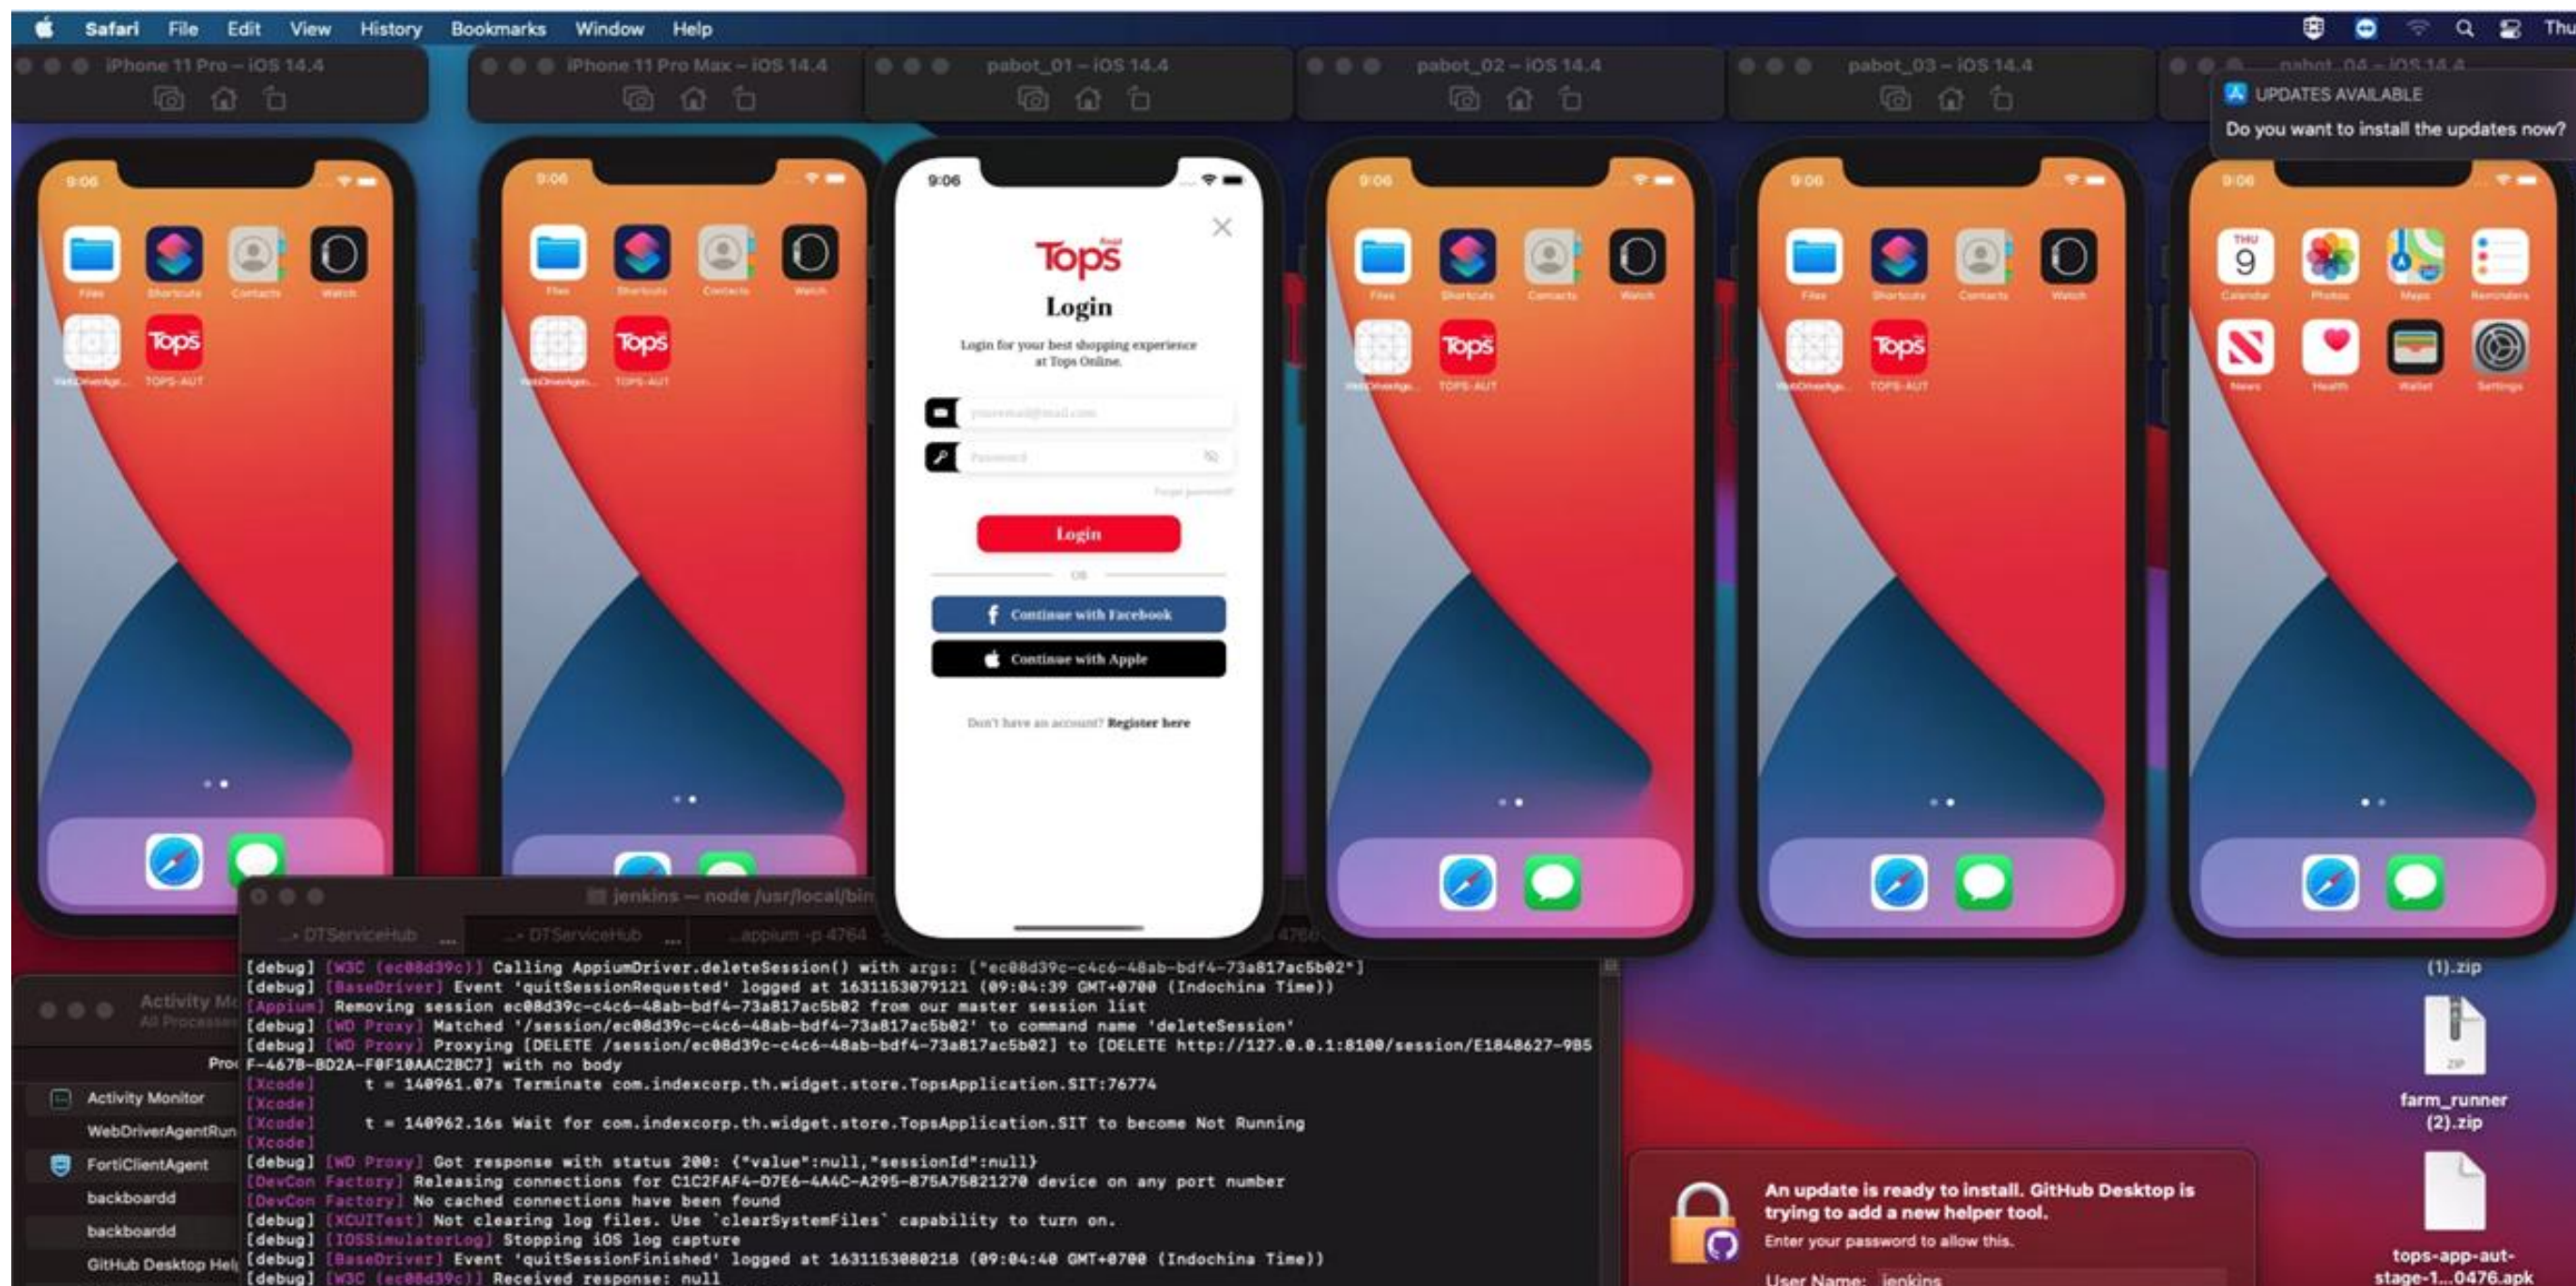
Safari File Edit View History Bookmarks Window Help

Thu

iPhone 11 Pro – iOS 14.4

iPhone 11 Pro Max – iOS 14.4

pabot_01 – iOS 14.4

pabot_02 – iOS 14.4

pabot_03 – iOS 14.4

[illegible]

UPDATES AVAILABLE
Do you want to install the updates now?

9:06

Files Shortcuts Contacts Watch
WebDriverAge... TOPS-AUT

9:06

Tops

Login

Login for your best shopping experience at Tops Online.

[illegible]

Password

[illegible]

Login

OR

Continue with Facebook

Continue with Apple

Don't have an account? Register here

THU 9
Calendar Photos Maps Reminders
News Health Wallet Settings

jenkins — node /usr/local/bin

DTServiceHub ... DTServiceHub ... appium -p 4764

[debug] [W3C (ec08d39c)] Calling AppiumDriver.deleteSession() with args: ["ec08d39c-c4c6-48ab-bdf4-73a817ac5b02"]
[debug] [BaseDriver] Event 'quitSessionRequested' logged at 1631153079121 (09:04:39 GMT+0700 (Indochina Time))
[Appium] Removing session ec08d39c-c4c6-48ab-bdf4-73a817ac5b02 from our master session list
[debug] [WD Proxy] Matched '/session/ec08d39c-c4c6-48ab-bdf4-73a817ac5b02' to command name 'deleteSession'
[debug] [WD Proxy] Proxying [DELETE /session/ec08d39c-c4c6-48ab-bdf4-73a817ac5b02] to [DELETE http://127.0.0.1:8100/session/E1848627-985F-467B-BD2A-F0F10AAC2BC7] with no body
[Xcode] t = 140961.07s Terminate com.indexcorp.th.widget.store.TopsApplication.SIT:76774
[Xcode]
[Xcode] t = 140962.16s Wait for com.indexcorp.th.widget.store.TopsApplication.SIT to become Not Running
[Xcode]
[debug] [WD Proxy] Got response with status 200: {"value":null,"sessionId":null}
[DevCon Factory] Releasing connections for C1C2FAF4-D7E6-4A4C-A295-875A75821270 device on any port number
[DevCon Factory] No cached connections have been found
[debug] [XCUITest] Not clearing log files. Use `clearSystemFiles` capability to turn on.
[debug] [IOSSimulatorLog] Stopping iOS log capture
[debug] [BaseDriver] Event 'quitSessionFinished' logged at 1631153080218 (09:04:40 GMT+0700 (Indochina Time))
[debug] [W3C (ec08d39c)] Received response: null

Activity Mo
All Processes
Proc
Activity Monitor
WebDriverAgentRun
FortiClientAgent
backboardd
backboardd
GitHub Desktop Hel

(1).zip

farm_runner (2).zip

An update is ready to install. GitHub Desktop is trying to add a new helper tool.
Enter your password to allow this.
User Name: jenkins

tops-app-aut-stage-1...0476.apk